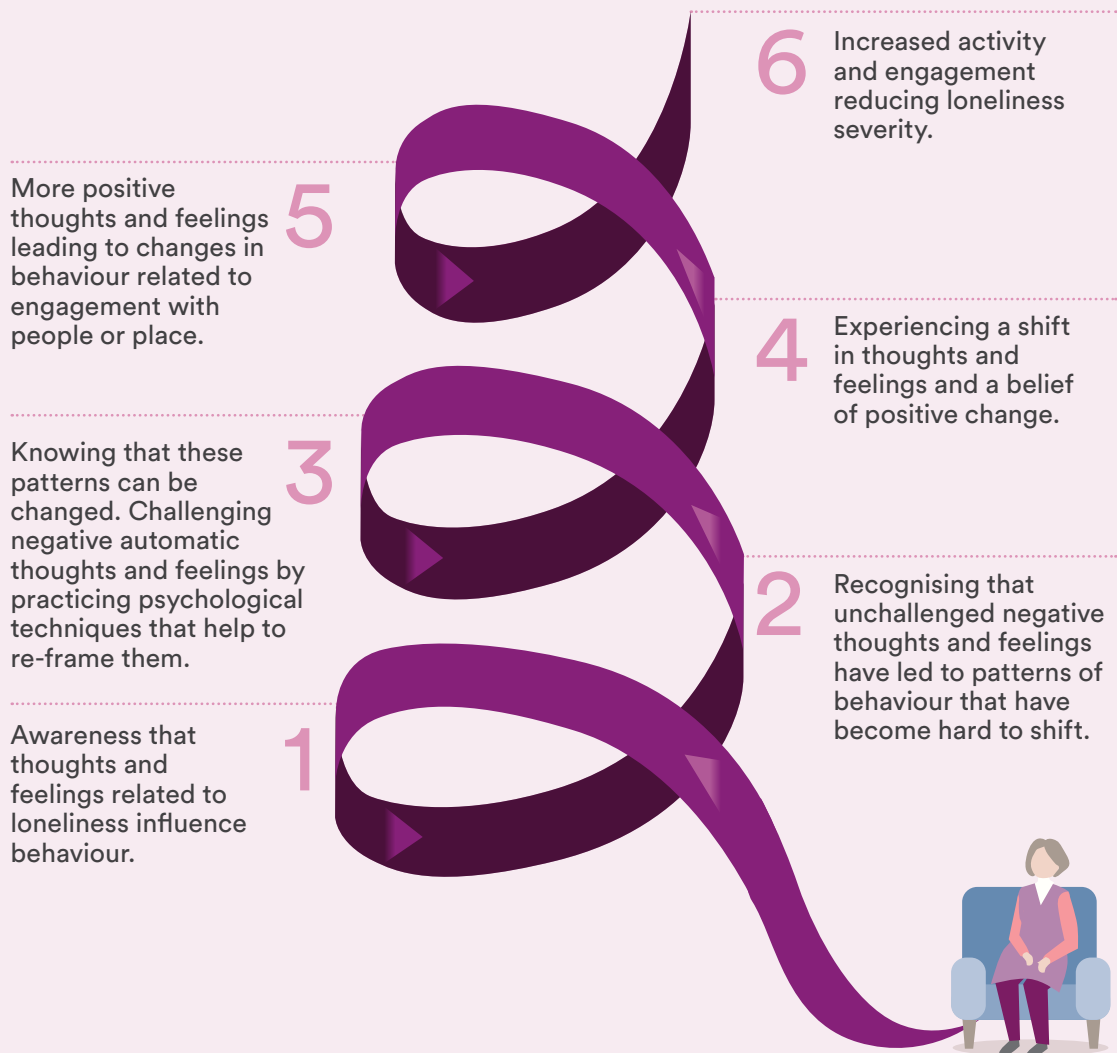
6 Increased activity and engagement reducing loneliness severity.

More positive thoughts and feelings leading to changes in behaviour related to engagement with people or place. 5

4 Experiencing a shift in thoughts and feelings and a belief of positive change.

Knowing that these patterns can be changed. Challenging negative automatic thoughts and feelings by practicing psychological techniques that help to re-frame them. 3

2 Recognising that unchallenged negative thoughts and feelings have led to patterns of behaviour that have become hard to shift.

Awareness that thoughts and feelings related to loneliness influence behaviour. 1